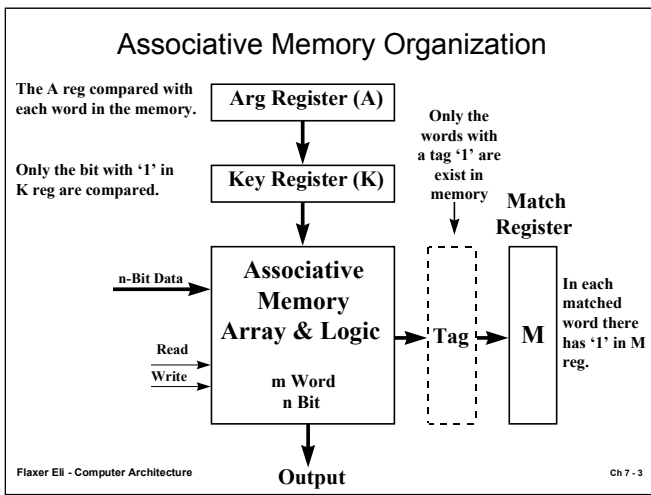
Associative Memory Organization

The A reg compared with each word in the memory.

Arg Register (A)

Only the bit with '1' in K reg are compared.

Key Register (K)

Only the words with a tag '1' are exist in memory

Match Register

n-Bit Data

Associative Memory Array & Logic

m Word
n Bit

Read

Write

Tag

M

In each matched word there has '1' in M reg.

Output

Flaxer Eli - Computer Architecture

Ch 7 - 3